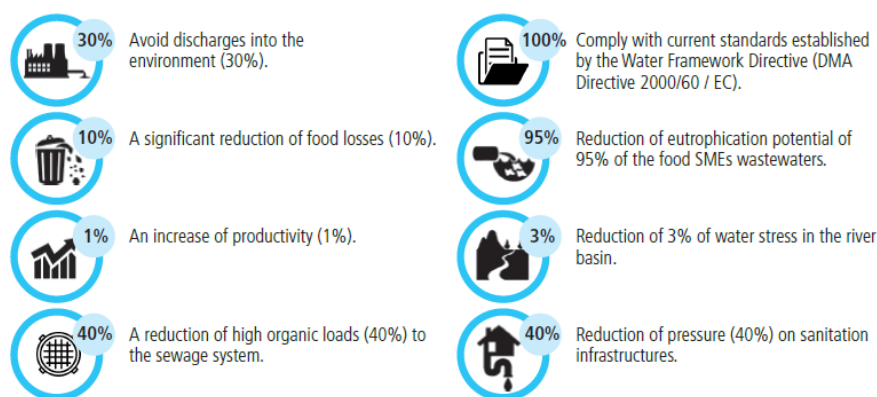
30%
Avoid discharges into the environment (30%).

10%
A significant reduction of food losses (10%).

1%
An increase of productivity (1%).

40%
A reduction of high organic loads (40%) to the sewage system.

100%
Comply with current standards established by the Water Framework Directive (DMA Directive 2000/60 / EC).

95%
Reduction of eutrophication potential of 95% of the food SMEs wastewaters.

3%
Reduction of 3% of water stress in the river basin.

40%
Reduction of pressure (40%) on sanitation infrastructures.